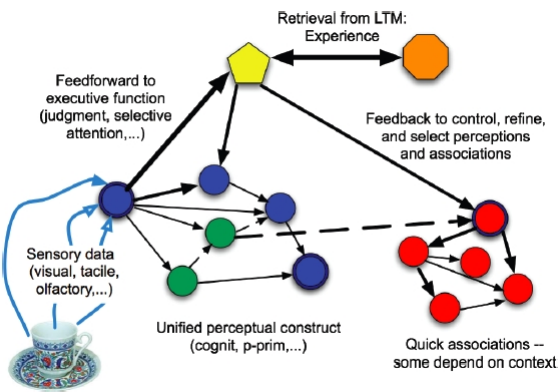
Retrieval from LTM:
Experience

Feedforward to executive function (judgment, selective attention,...)

Feedback to control, refine, and select perceptions and associations

Sensory data (visual, tacile, olfactory,...)

Unified perceptual construct (cognit, p-prim,...)

Quick associations -- some depend on context